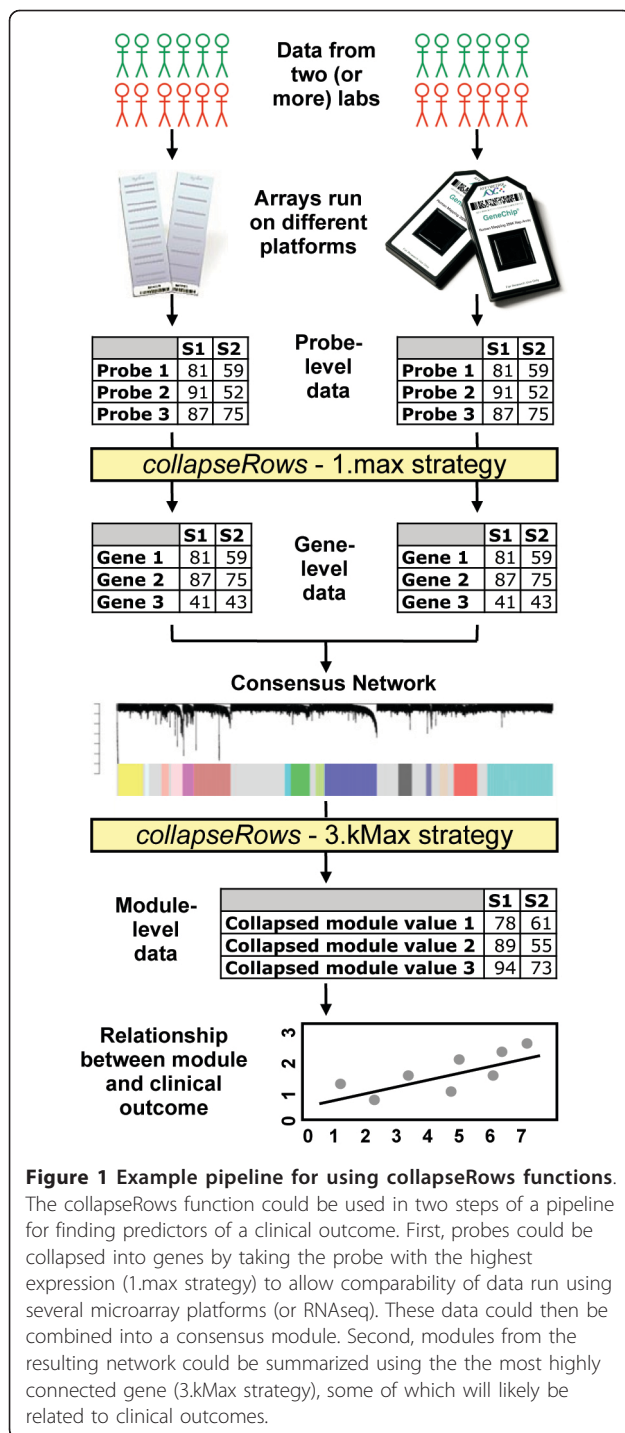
Data from two (or more) labs

Arrays run on different platforms

GeneChip

Probe-level data

| | S1 | S2 |
|---|---|---|
| Probe 1 | 81 | 59 |
| Probe 2 | 91 | 52 |
| Probe 3 | 87 | 75 |

| | S1 | S2 |
|---|---|---|
| Probe 1 | 81 | 59 |
| Probe 2 | 91 | 52 |
| Probe 3 | 87 | 75 |

*collapseRows* - 1.max strategy

Gene-level data

| | S1 | S2 |
|---|---|---|
| Gene 1 | 81 | 59 |
| Gene 2 | 87 | 75 |
| Gene 3 | 41 | 43 |

| | S1 | S2 |
|---|---|---|
| Gene 1 | 81 | 59 |
| Gene 2 | 87 | 75 |
| Gene 3 | 41 | 43 |

Consensus Network

*collapseRows* - 3.kMax strategy

Module-level data

| | S1 | S2 |
|---|---|---|
| Collapsed module value 1 | 78 | 61 |
| Collapsed module value 2 | 89 | 55 |
| Collapsed module value 3 | 94 | 73 |

Relationship between module and clinical outcome

0 1 2 3
0 1 2 3 4 5 6 7

**Figure 1 Example pipeline for using collapseRows functions**. The collapseRows function could be used in two steps of a pipeline for finding predictors of a clinical outcome. First, probes could be collapsed into genes by taking the probe with the highest expression (1.max strategy) to allow comparability of data run using several microarray platforms (or RNAseq). These data could then be combined into a consensus module. Second, modules from the resulting network could be summarized using the the most highly connected gene (3.kMax strategy), some of which will likely be related to clinical outcomes.